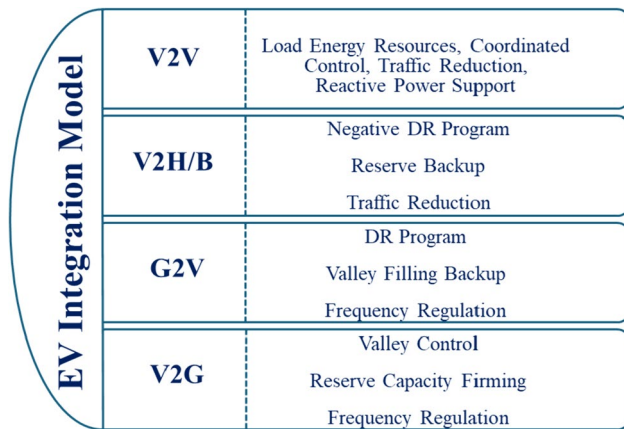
EV Integration Model

| | |
|---|---|
| V2V | Load Energy Resources, Coordinated Control, Traffic Reduction, Reactive Power Support |
| V2H/B | Negative DR Program<br>Reserve Backup<br>Traffic Reduction |
| G2V | DR Program<br>Valley Filling Backup<br>Frequency Regulation |
| V2G | Valley Control<br>Reserve Capacity Firming<br>Frequency Regulation |